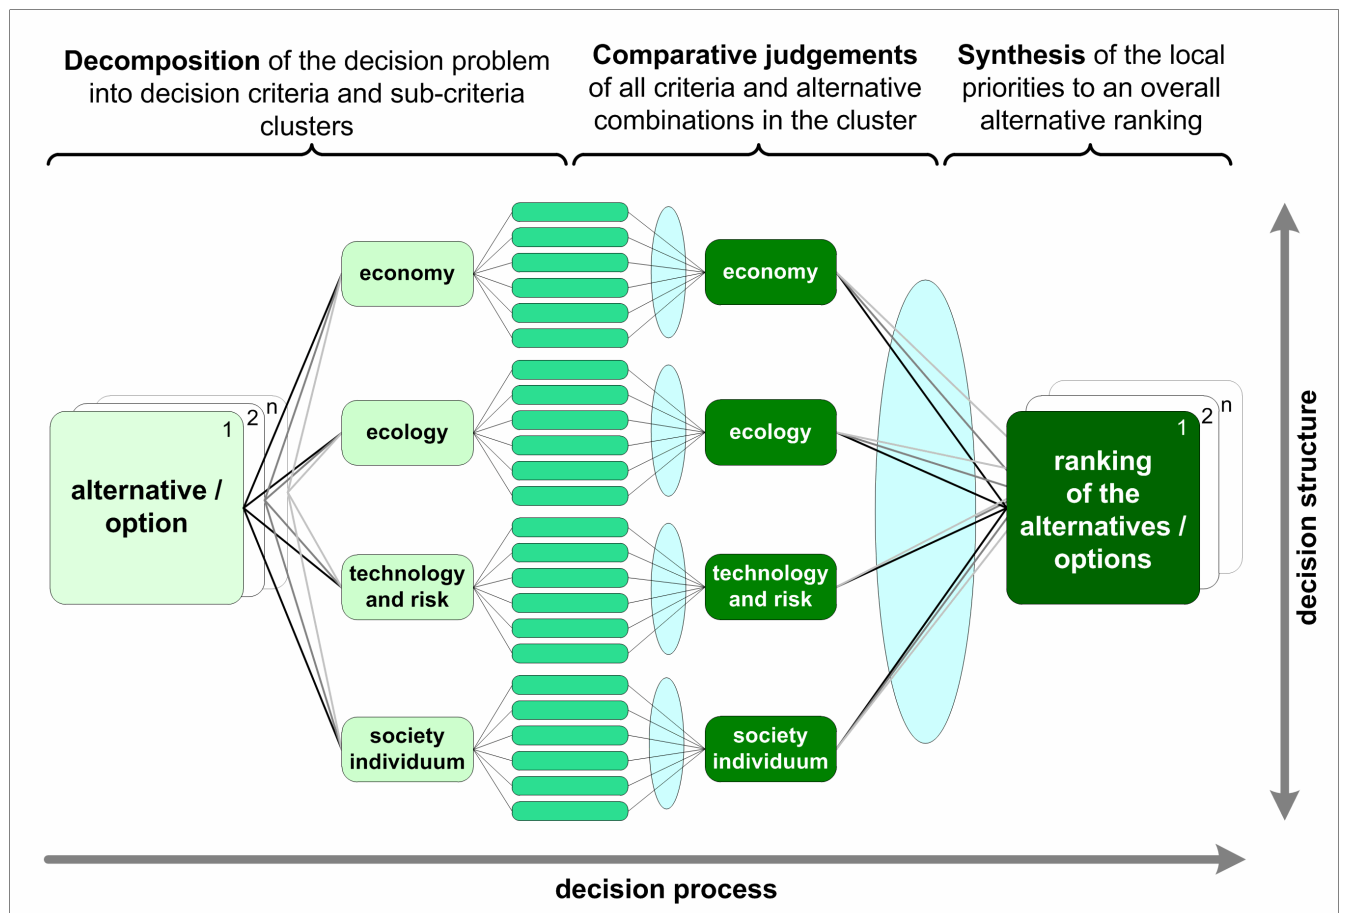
**Decomposition** of the decision problem into decision criteria and sub-criteria clusters

**Comparative judgements** of all criteria and alternative combinations in the cluster

**Synthesis** of the local priorities to an overall alternative ranking

n
2
1
alternative / option

economy

ecology

technology and risk

society individuum

economy

ecology

technology and risk

society individuum

n
2
1
ranking of the alternatives / options

decision structure

decision process